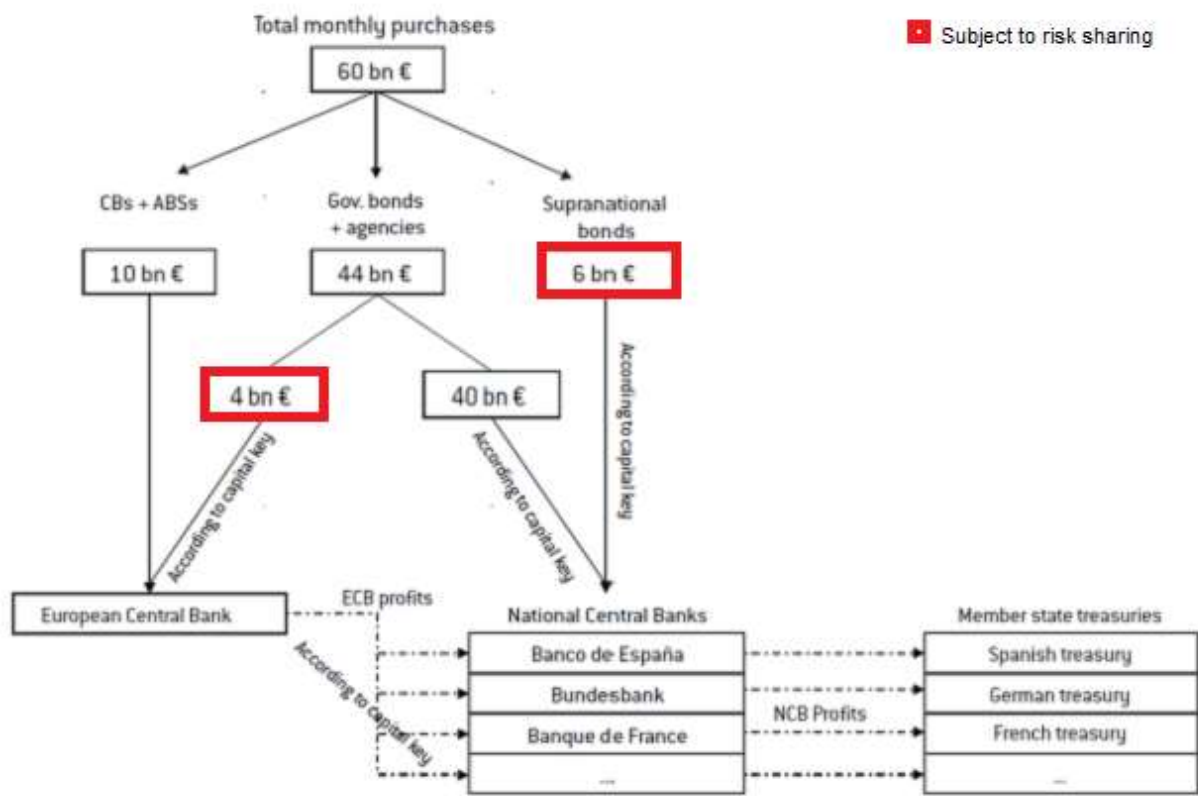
Subject to risk sharing

Total monthly purchases

60 bn €

CBs + ABSs

Gov. bonds + agencies

Supranational bonds

10 bn €

44 bn €

6 bn €

According to capital key

4 bn €

40 bn €

According to capital key

According to capital key

European Central Bank

ECB profits

According to capital key

National Central Banks

Banco de España

Bundesbank

Banque de France

...

NCB Profits

Member state treasuries

Spanish treasury

German treasury

French treasury

...